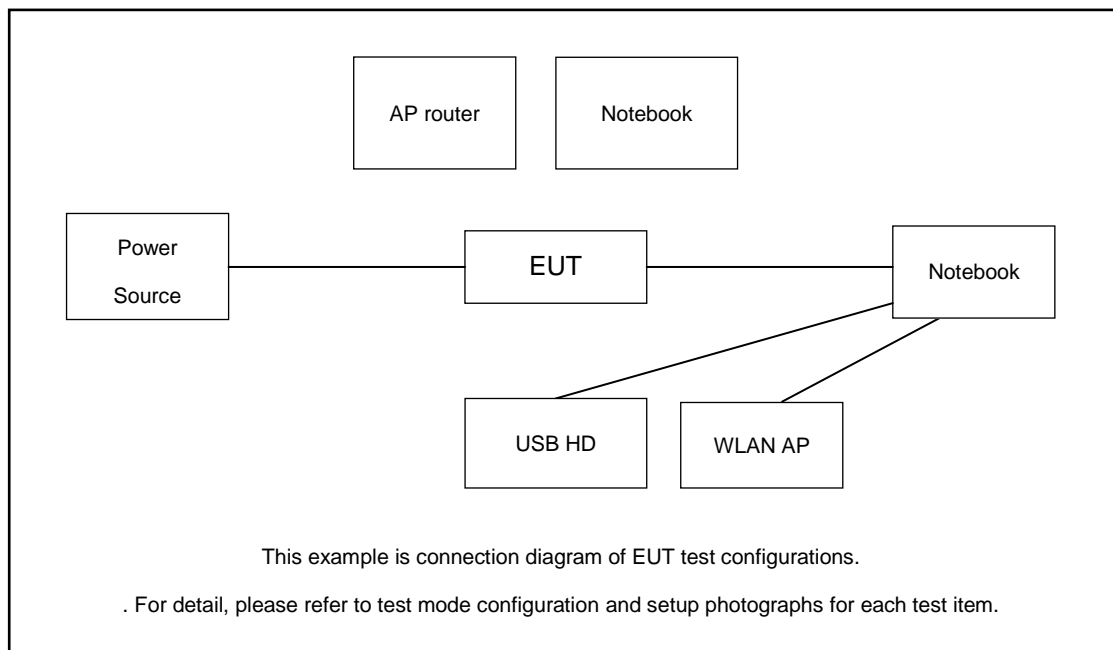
AP router

Notebook

Power Source

EUT

Notebook

USB HD

WLAN AP

This example is connection diagram of EUT test configurations.

. For detail, please refer to test mode configuration and setup photographs for each test item.